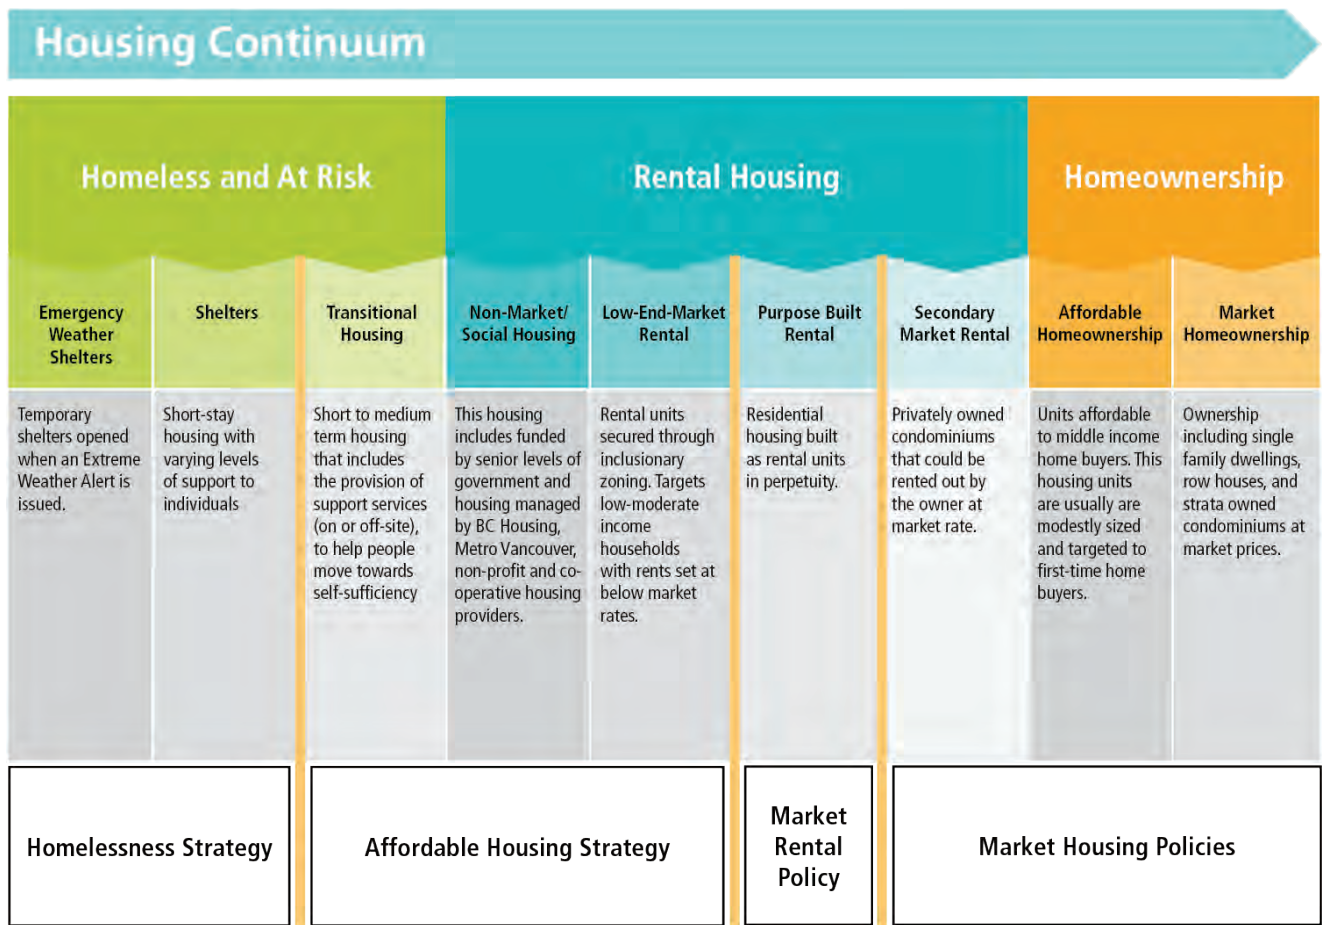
Housing Continuum

Homeless and At Risk

Rental Housing

Homeownership

| Emergency Weather Shelters | Shelters | Transitional Housing | Non-Market/ Social Housing | Low-End-Market Rental | Purpose Built Rental | Secondary Market Rental | Affordable Homeownership | Market Homeownership |
|---|---|---|---|---|---|---|---|---|
| Temporary shelters opened when an Extreme Weather Alert is issued. | Short-stay housing with varying levels of support to individuals | Short to medium term housing that includes the provision of support services (on or off-site), to help people move towards self-sufficiency | This housing includes funded by senior levels of government and housing managed by BC Housing, Metro Vancouver, non-profit and co-operative housing providers. | Rental units secured through inclusionary zoning. Targets low-moderate income households with rents set at below market rates. | Residential housing built as rental units in perpetuity. | Privately owned condominiums that could be rented out by the owner at market rate. | Units affordable to middle income home buyers. This housing units are usually are modestly sized and targeted to first-time home buyers. | Ownership including single family dwellings, row houses, and strata owned condominiums at market prices. |

Homelessness Strategy

Affordable Housing Strategy

Market Rental Policy

Market Housing Policies